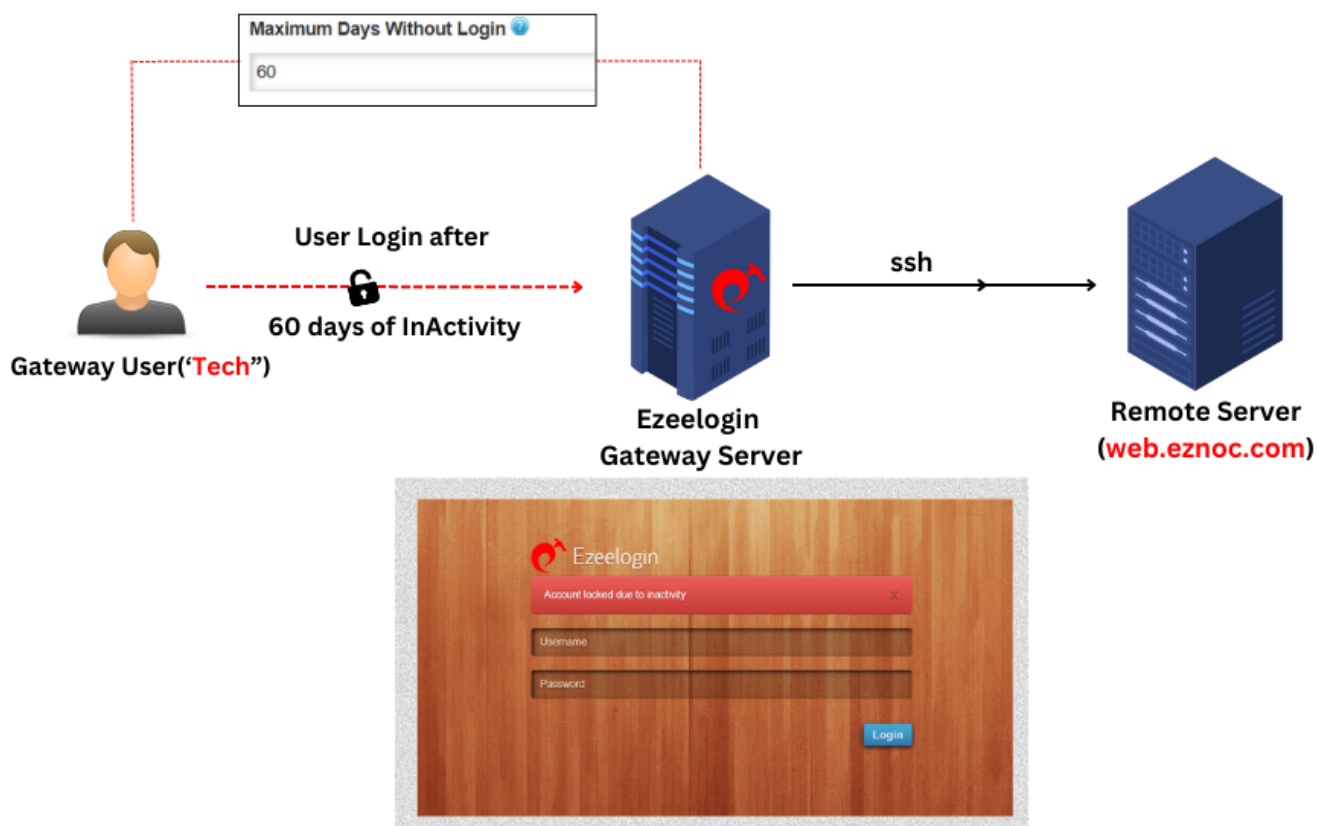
Maximum Days Without Login

60

User Login after

60 days of InActivity

Gateway User('Tech")

ssh

Ezeelogin
Gateway Server

Remote Server
(web.eznoc.com)

Ezeelogin

Account locked due to inactivity

x

Username

Password

Login